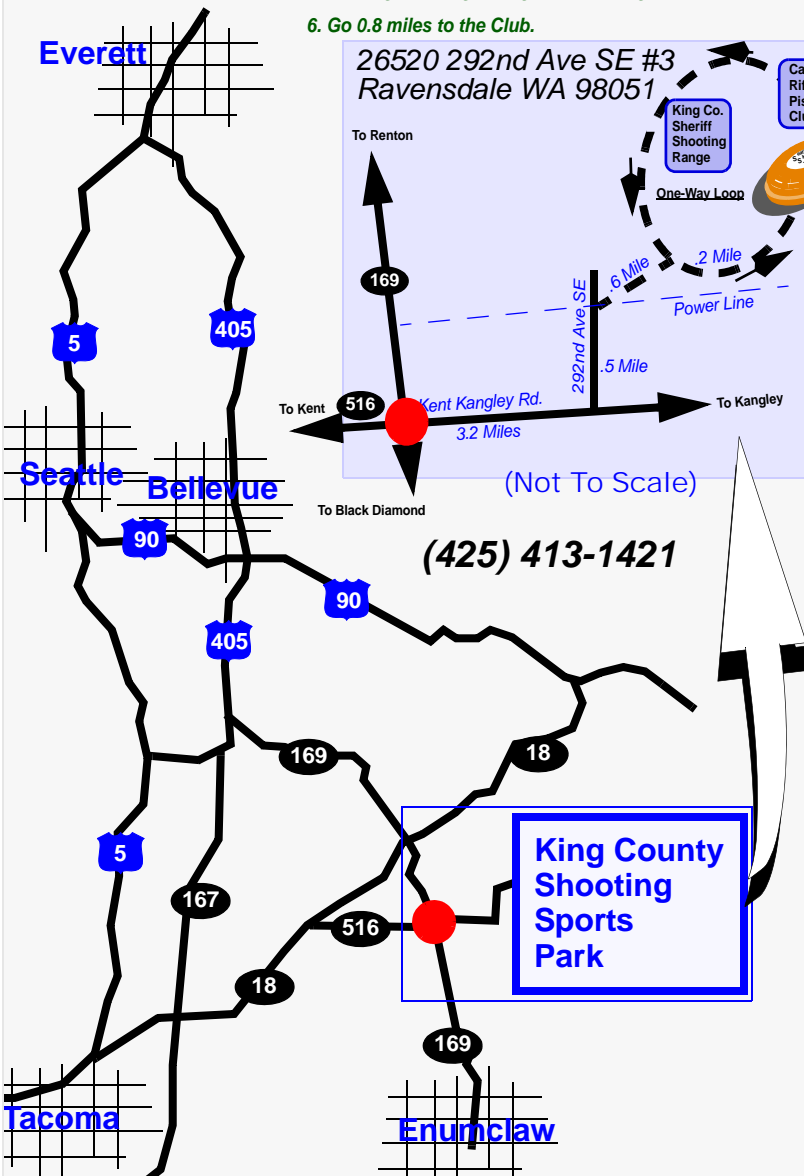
6. Go 0.8 miles to the Club.

Everett

26520 292nd Ave SE #3
Ravensdale WA 98051

To Renton

King Co. Sheriff Shooting Range

Ca
Rif
Pis
Clu

One-Way Loop

.6 Mile

.2 Mile

169

292nd Ave SE

Power Line

.5 Mile

To Kent

516

Kent Kangley Rd.

To Kangley

3.2 Miles

To Black Diamond

(Not To Scale)

5

405

Seattle

Bellevue

90

(425) 413-1421

90

405

169

18

5

King County Shooting Sports Park

167

516

18

169

Tacoma

Enumclaw